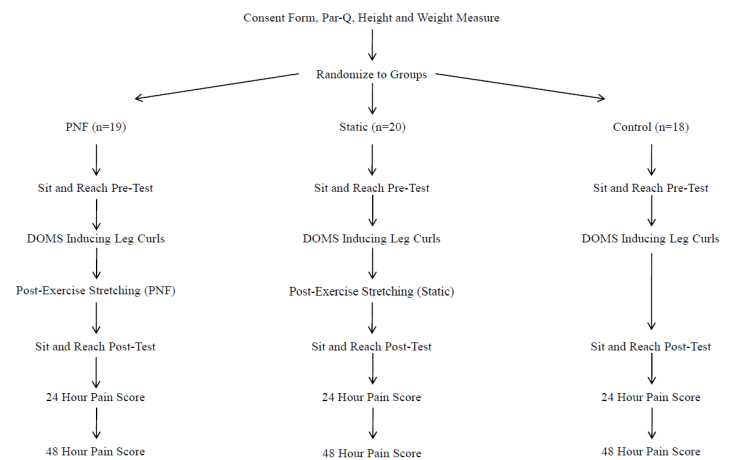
Consent Form, Par-Q, Height and Weight Measure

Randomize to Groups

PNF (n=19)

Sit and Reach Pre-Test

DOMS Inducing Leg Curls

Post-Exercise Stretching (PNF)

Sit and Reach Post-Test

24 Hour Pain Score

48 Hour Pain Score

Static (n=20)

Sit and Reach Pre-Test

DOMS Inducing Leg Curls

Post-Exercise Stretching (Static)

Sit and Reach Post-Test

24 Hour Pain Score

48 Hour Pain Score

Control (n=18)

Sit and Reach Pre-Test

DOMS Inducing Leg Curls

Sit and Reach Post-Test

24 Hour Pain Score

48 Hour Pain Score